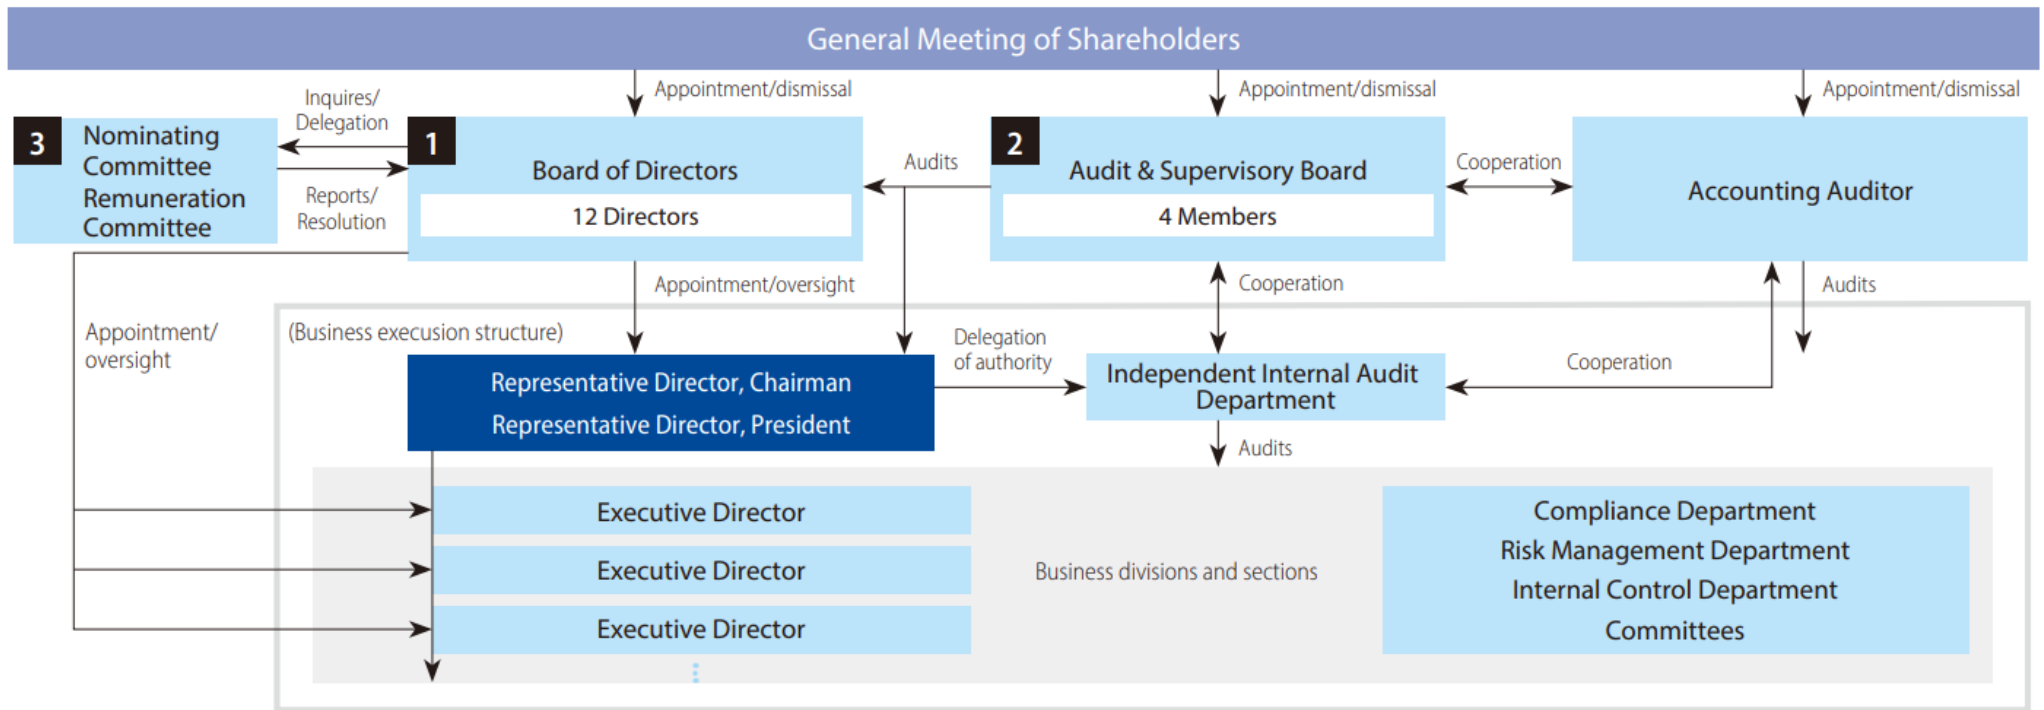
General Meeting of Shareholders

Appointment/dismissal

Appointment/dismissal

Appointment/dismissal

3 Nominating Committee Remuneration Committee

Inquires/ Delegation

Reports/ Resolution

1 Board of Directors

12 Directors

Audits

2 Audit & Supervisory Board

4 Members

Cooperation

Accounting Auditor

Appointment/oversight

Cooperation

Audits

Appointment/ oversight

(Business execusion structure)

Representative Director, Chairman

Representative Director, President

Delegation of authority

Independent Internal Audit Department

Cooperation

Audits

Executive Director

Executive Director

Executive Director

Business divisions and sections

Compliance Department

Risk Management Department

Internal Control Department

Committees